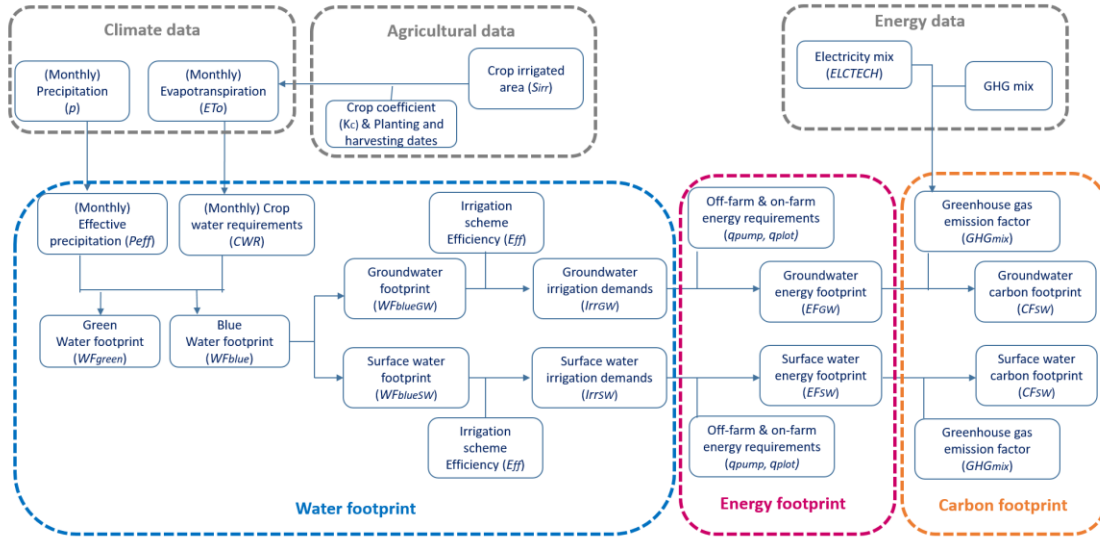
Climate data

(Monthly) Precipitation ($p$)

(Monthly) Evapotranspiration ($ETo$)

Agricultural data

Crop irrigated area ($Sirr$)

Crop coefficient ($K_C$) & Planting and harvesting dates

Energy data

Electricity mix ($ELCTECH$)

GHG mix

(Monthly) Effective precipitation ($Peff$)

(Monthly) Crop water requirements ($CWR$)

Irrigation scheme Efficiency ($Eff$)

Green Water footprint ($WF_{green}$)

Blue Water footprint ($WF_{blue}$)

Groundwater footprint ($WF_{blueGW}$)

Groundwater irrigation demands ($Irr_{GW}$)

Surface water footprint ($WF_{blueSW}$)

Surface water irrigation demands ($Irr_{SW}$)

Irrigation scheme Efficiency ($Eff$)

Water footprint

Off-farm & on-farm energy requirements ($q_{pump}$, $q_{plot}$)

Groundwater energy footprint ($EF_{GW}$)

Surface water energy footprint ($EF_{SW}$)

Off-farm & on-farm energy requirements ($q_{pump}$, $q_{plot}$)

Energy footprint

Greenhouse gas emission factor ($GHG_{mix}$)

Groundwater carbon footprint ($CF_{SW}$)

Surface water carbon footprint ($CF_{SW}$)

Greenhouse gas emission factor ($GHG_{mix}$)

Carbon footprint